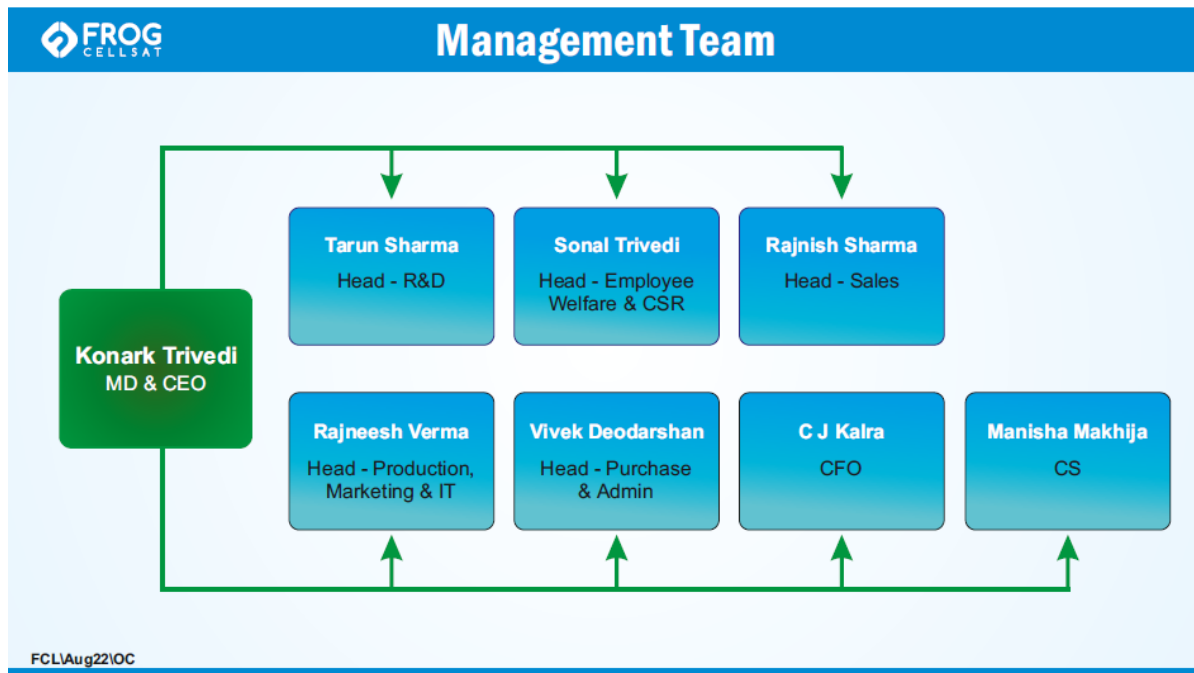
FROG CELLSAT

Management Team

Konark Trivedi
MD & CEO

Tarun Sharma
Head - R&D

Sonal Trivedi
Head - Employee Welfare & CSR

Rajnish Sharma
Head - Sales

Rajneesh Verma
Head - Production, Marketing & IT

Vivek Deodarshan
Head - Purchase & Admin

C J Kalra
CFO

Manisha Makhija
CS

FCL\Aug22\OC